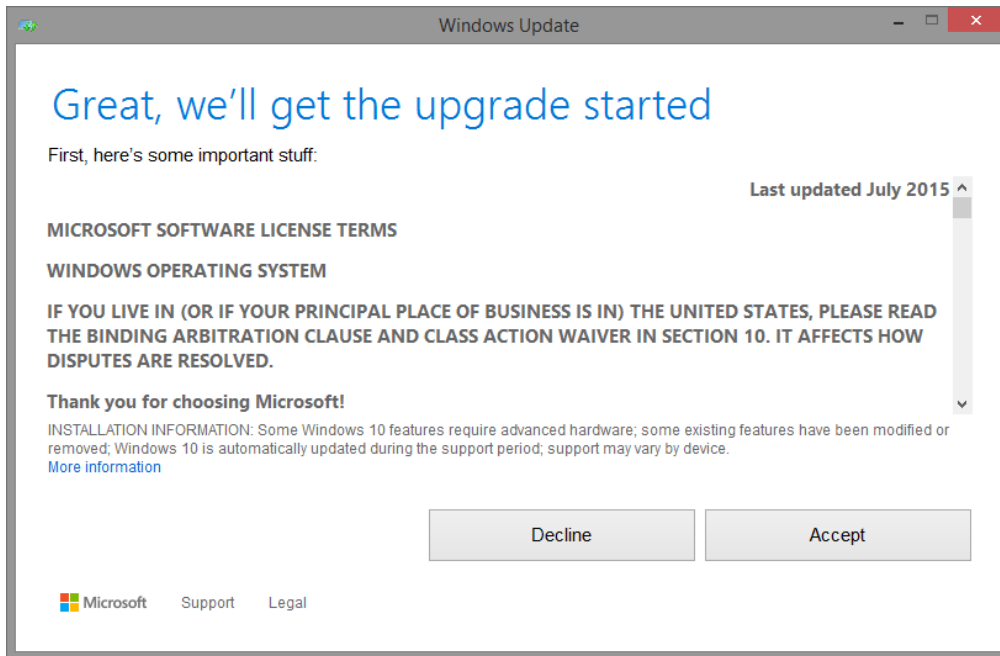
Windows Update

Great, we'll get the upgrade started

First, here's some important stuff:

Last updated July 2015

MICROSOFT SOFTWARE LICENSE TERMS

WINDOWS OPERATING SYSTEM

IF YOU LIVE IN (OR IF YOUR PRINCIPAL PLACE OF BUSINESS IS IN) THE UNITED STATES, PLEASE READ THE BINDING ARBITRATION CLAUSE AND CLASS ACTION WAIVER IN SECTION 10. IT AFFECTS HOW DISPUTES ARE RESOLVED.

Thank you for choosing Microsoft!

INSTALLATION INFORMATION: Some Windows 10 features require advanced hardware; some existing features have been modified or removed; Windows 10 is automatically updated during the support period; support may vary by device.
More information

Decline

Accept

Microsoft Support Legal